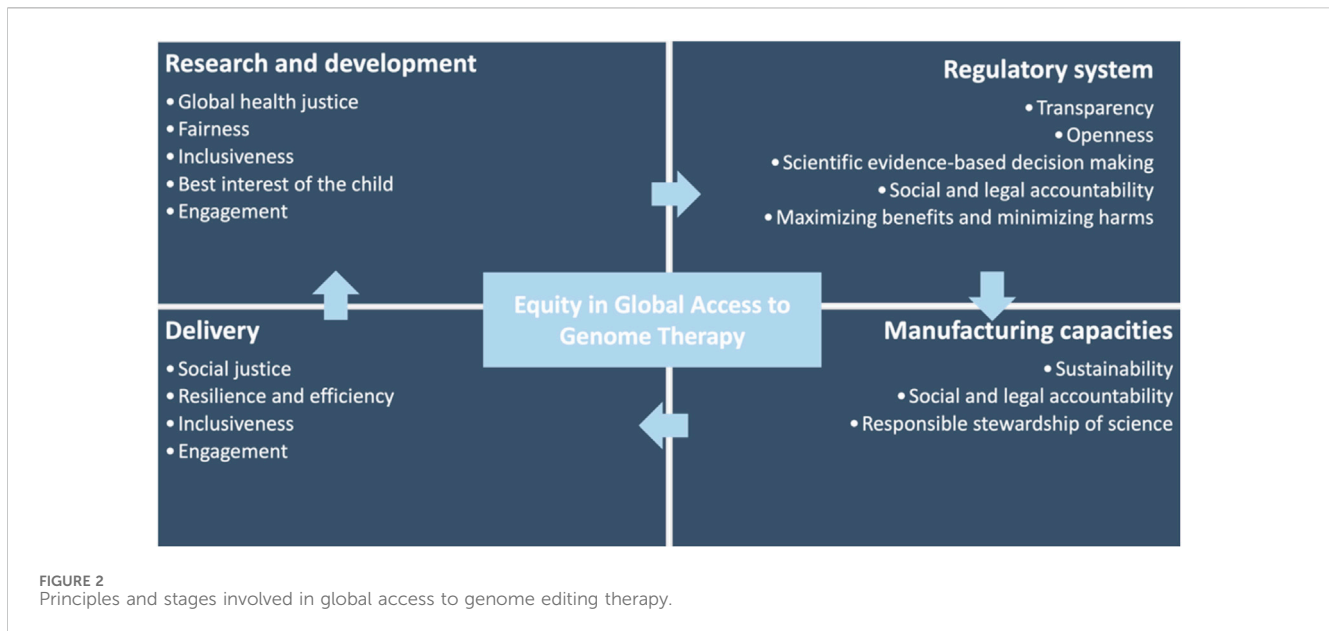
Research and development
• Global health justice
• Fairness
• Inclusiveness
• Best interest of the child
• Engagement

Regulatory system
• Transparency
• Openness
• Scientific evidence-based decision making
• Social and legal accountability
• Maximizing benefits and minimizing harms

Equity in Global Access to Genome Therapy

Delivery
• Social justice
• Resilience and efficiency
• Inclusiveness
• Engagement

Manufacturing capacities
• Sustainability
• Social and legal accountability
• Responsible stewardship of science

FIGURE 2
Principles and stages involved in global access to genome editing therapy.